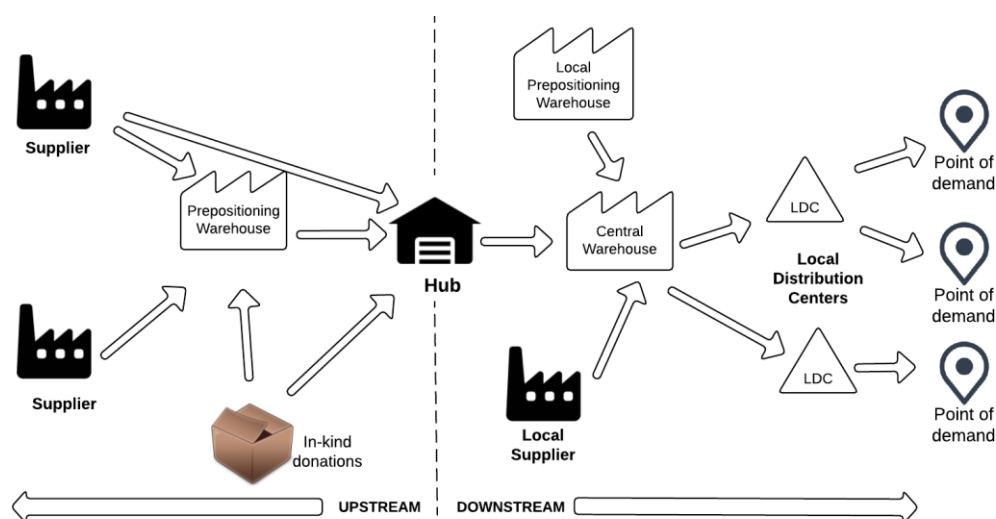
Supplier

Prepositioning Warehouse

Supplier

In-kind donations

Hub

Local Prepositioning Warehouse

Central Warehouse

Local Supplier

LDC

Local Distribution Centers

LDC

Point of demand

Point of demand

Point of demand

UPSTREAM

DOWNSTREAM